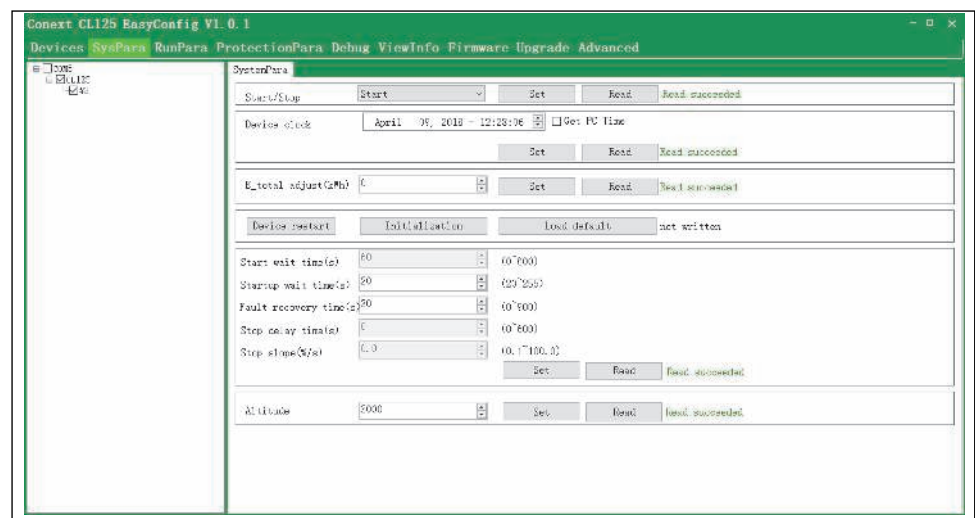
Conext CL125 EasyConfig V1.0.1

Devices SysPara RunPara ProtectionPara Debug ViewInfo Firmware Upgrade Advanced

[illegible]
CL125
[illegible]

SystemPara

Start/Stop | Start | Set | Read | Read succeeded

Device clock | April 09, 2018 - 12:28:06 | Get PC Time

Set | Read | Read succeeded

E_total adjust(kWh) | 0 | Set | Read | Read succeeded

Device restart | Initialization | Load default | not written

Start wait time(s) | 60 | (0~600)
Startup wait time(s) | 20 | (20~255)
Fault recovery time(s) | 20 | (0~900)
Stop delay time(s) | 0 | (0~600)
Stop slope(%/s) | 0.0 | (0.1~100.0)

Set | Read | Read succeeded

Altitude | 3000 | Set | Read | Read succeeded